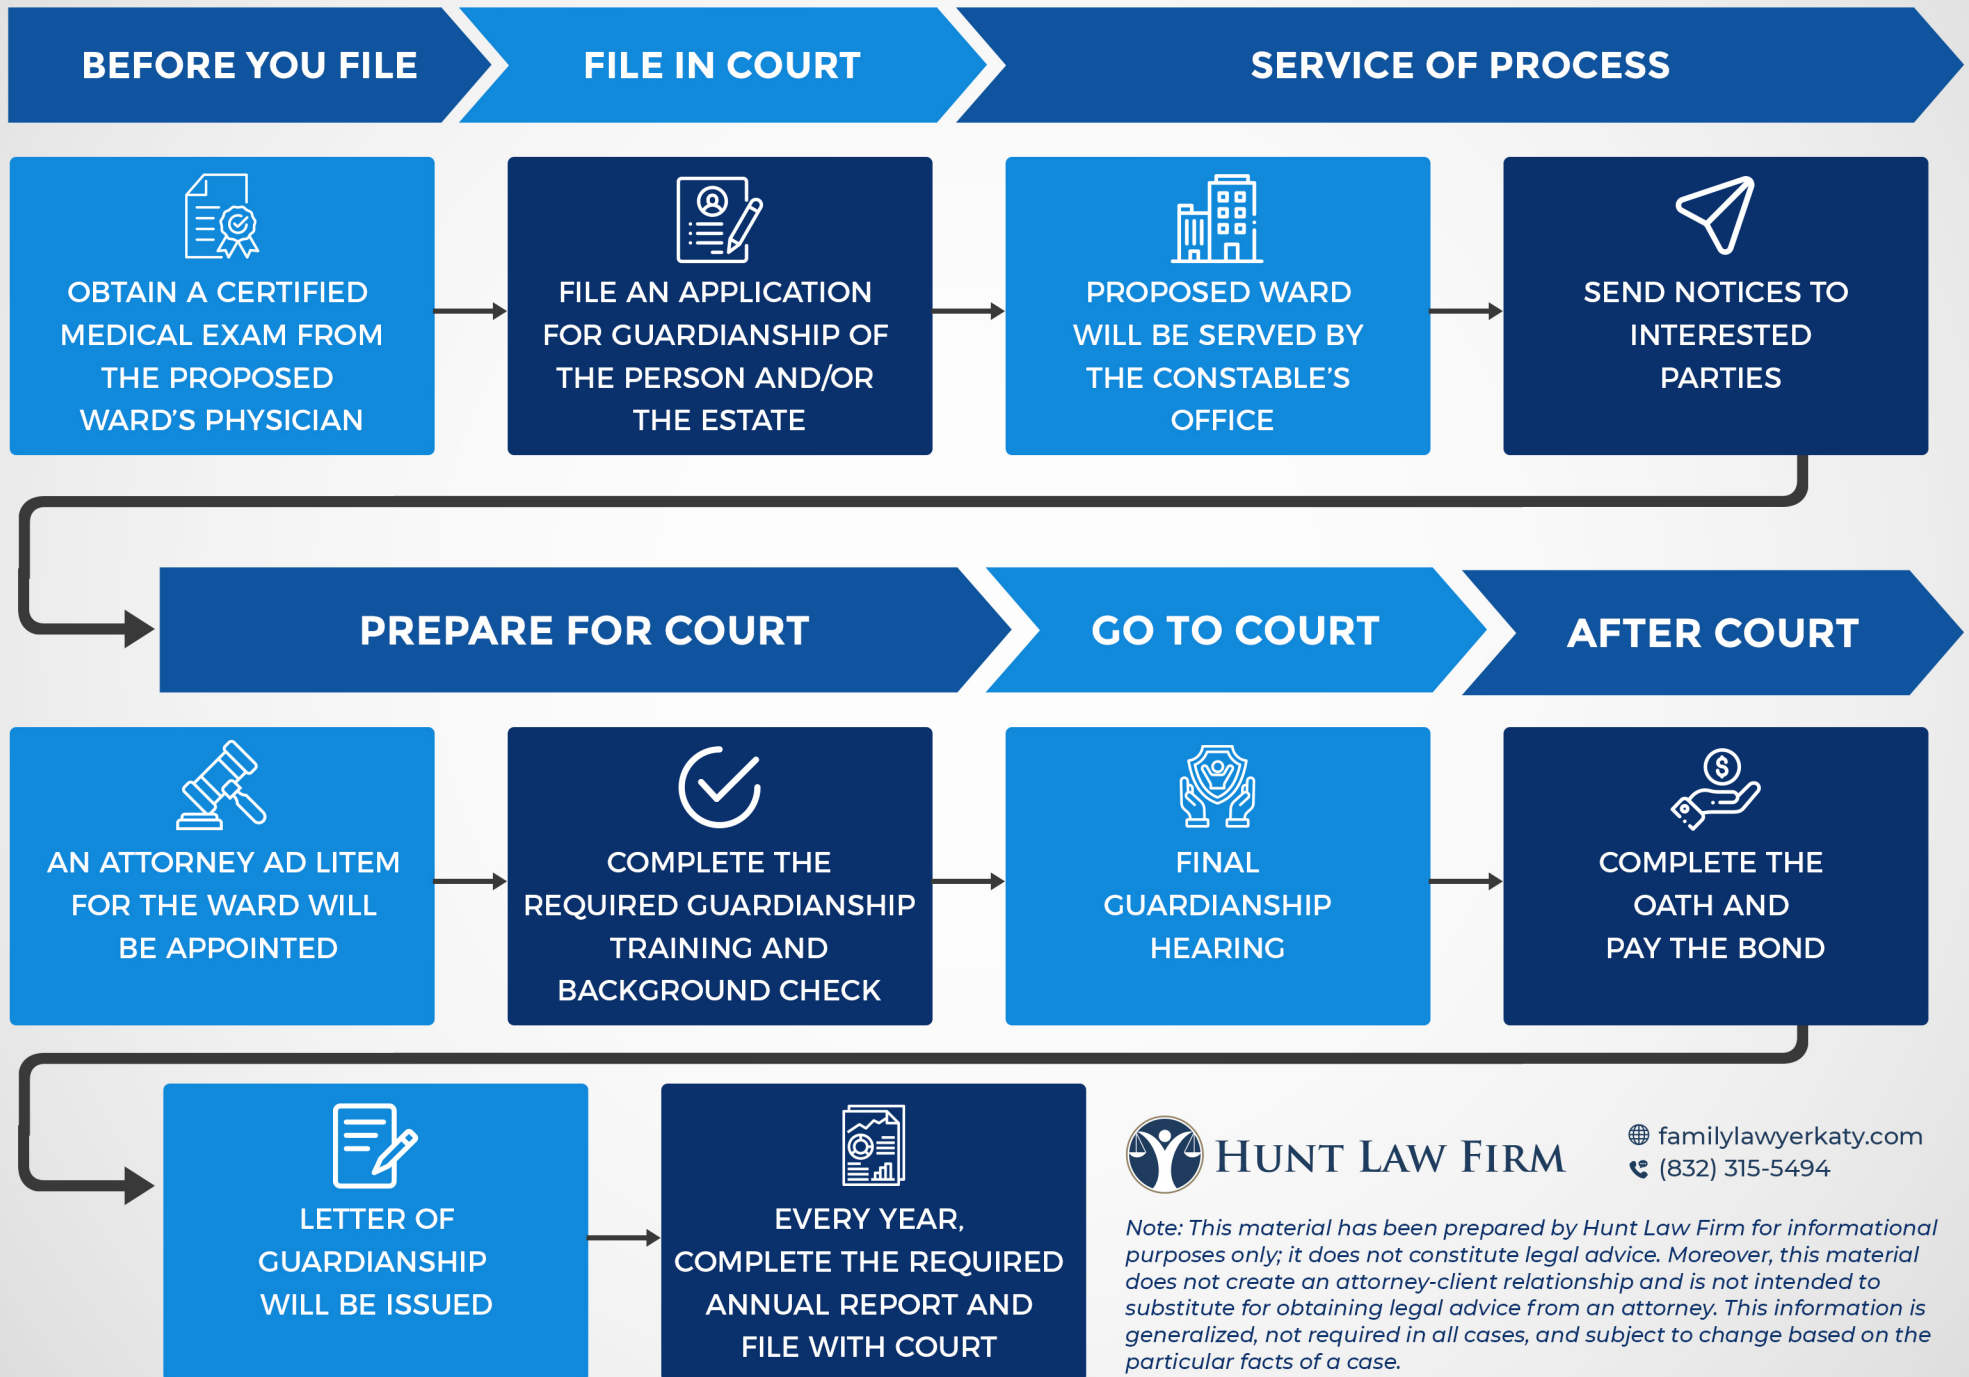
BEFORE YOU FILE

FILE IN COURT

SERVICE OF PROCESS

OBTAIN A CERTIFIED MEDICAL EXAM FROM THE PROPOSED WARD'S PHYSICIAN

FILE AN APPLICATION FOR GUARDIANSHIP OF THE PERSON AND/OR THE ESTATE

PROPOSED WARD WILL BE SERVED BY THE CONSTABLE'S OFFICE

SEND NOTICES TO INTERESTED PARTIES

PREPARE FOR COURT

GO TO COURT

AFTER COURT

AN ATTORNEY AD LITEM FOR THE WARD WILL BE APPOINTED

COMPLETE THE REQUIRED GUARDIANSHIP TRAINING AND BACKGROUND CHECK

FINAL GUARDIANSHIP HEARING

COMPLETE THE OATH AND PAY THE BOND

LETTER OF GUARDIANSHIP WILL BE ISSUED

EVERY YEAR, COMPLETE THE REQUIRED ANNUAL REPORT AND FILE WITH COURT

HUNT LAW FIRM

familylawyerkaty.com
(832) 315-5494

Note: This material has been prepared by Hunt Law Firm for informational purposes only; it does not constitute legal advice. Moreover, this material does not create an attorney-client relationship and is not intended to substitute for obtaining legal advice from an attorney. This information is generalized, not required in all cases, and subject to change based on the particular facts of a case.